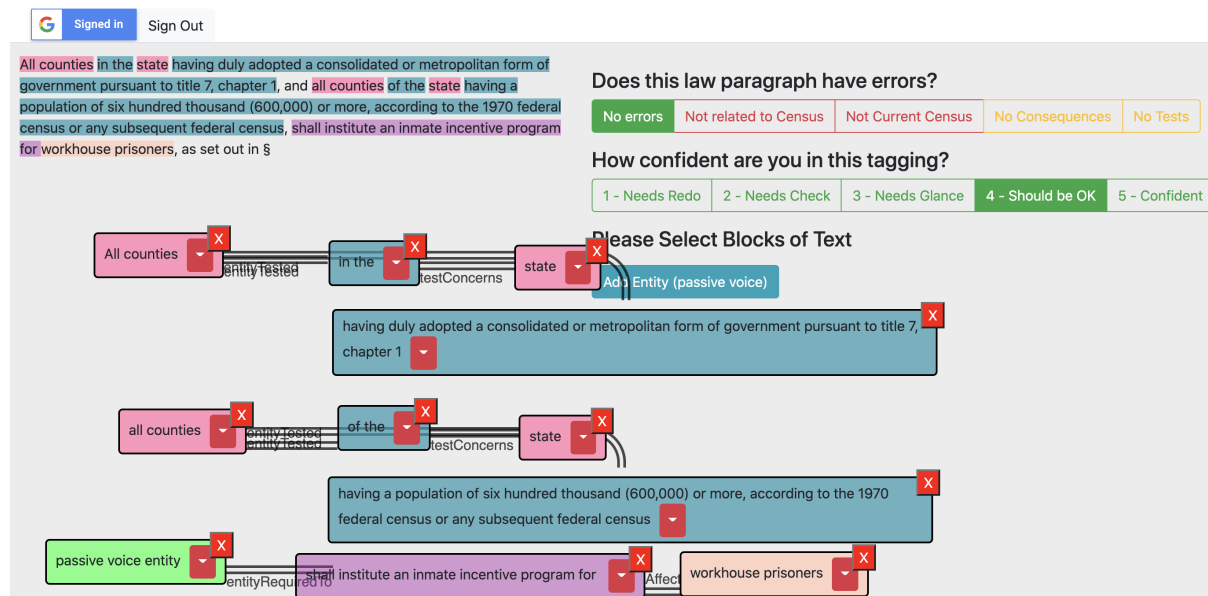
Signed in Sign Out

All counties in the state having duly adopted a consolidated or metropolitan form of government pursuant to title 7, chapter 1, and all counties of the state having a population of six hundred thousand (600,000) or more, according to the 1970 federal census or any subsequent federal census, shall institute an inmate incentive program for workhouse prisoners, as set out in §

Does this law paragraph have errors?

No errors | Not related to Census | Not Current Census | No Consequences | No Tests

How confident are you in this tagging?

1 - Needs Redo | 2 - Needs Check | 3 - Needs Glance | 4 - Should be OK | 5 - Confident

Please Select Blocks of Text

Add Entity (passive voice)

All counties X entityTested entityTested in the X testConcerns state X

having duly adopted a consolidated or metropolitan form of government pursuant to title 7, chapter 1 X

all counties X entityTested entityTested of the X testConcerns state X

having a population of six hundred thousand (600,000) or more, according to the 1970 federal census or any subsequent federal census X

passive voice entity X entityRequiredTo shall institute an inmate incentive program for X Affect workhouse prisoners X